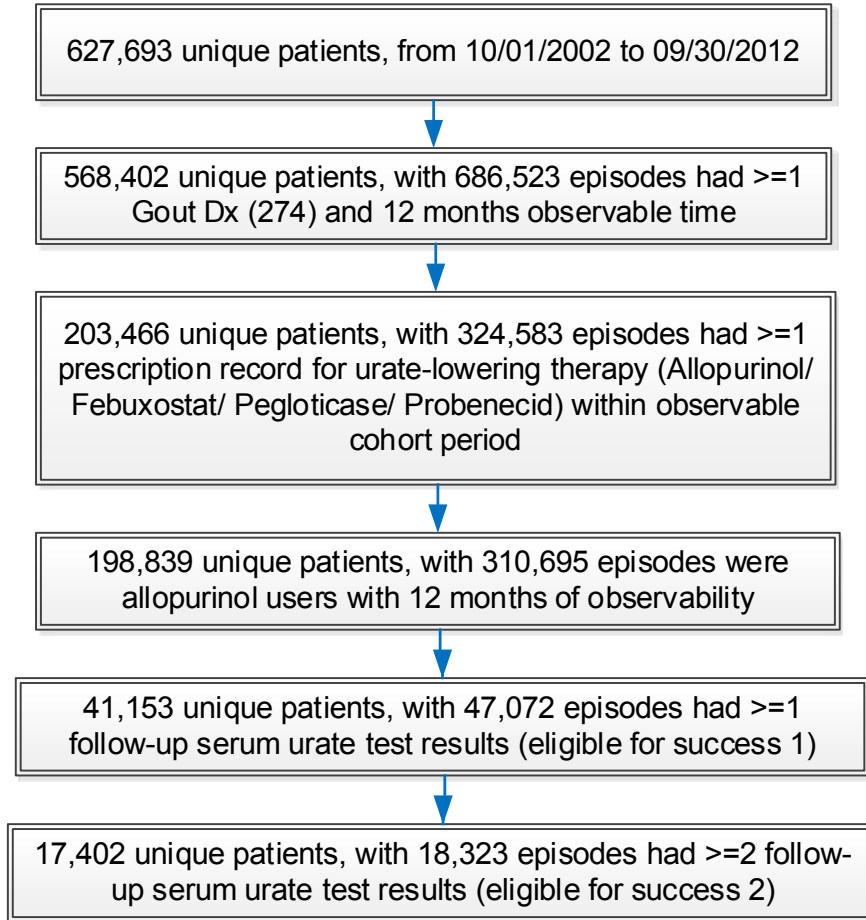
627,693 unique patients, from 10/01/2002 to 09/30/2012

568,402 unique patients, with 686,523 episodes had >=1 Gout Dx (274) and 12 months observable time

203,466 unique patients, with 324,583 episodes had >=1 prescription record for urate-lowering therapy (Allopurinol/ Febuxostat/ Pegloticase/ Probenecid) within observable cohort period

198,839 unique patients, with 310,695 episodes were allopurinol users with 12 months of observability

41,153 unique patients, with 47,072 episodes had >=1 follow-up serum urate test results (eligible for success 1)

17,402 unique patients, with 18,323 episodes had >=2 follow-up serum urate test results (eligible for success 2)